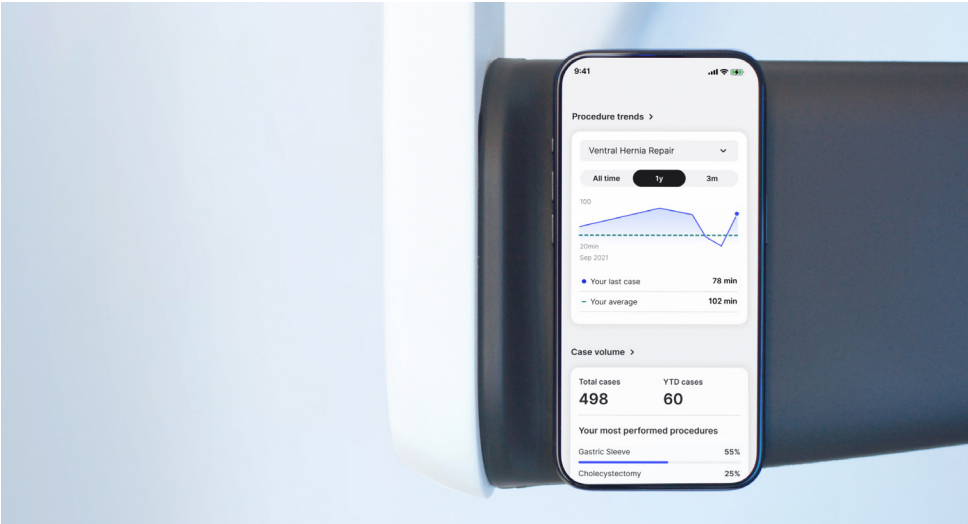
9:41

Procedure trends >

Ventral Hernia Repair

All time
1y
3m

100

20min
Sep 2021

Your last case 78 min
Your average 102 min

Case volume >

Total cases
498
YTD cases
60

Your most performed procedures

Gastric Sleeve 55%
Cholecystectomy 25%